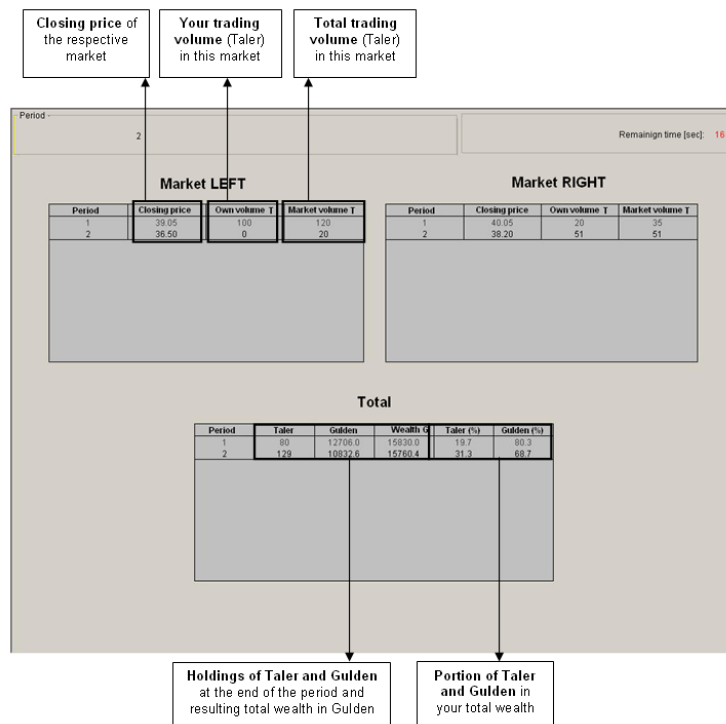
**Closing price** of the respective market

**Your trading volume** (Taler) in this market

**Total trading volume** (Taler) in this market

Period
2

Remainign time [sec]: 16

Market LEFT

| Period | Closing price | Own volume T | Market volume T |
|---|---|---|---|
| 1 | 39.05 | 100 | 120 |
| 2 | 36.50 | 0 | 20 |

Market RIGHT

| Period | Closing price | Own volume T | Market volume T |
|---|---|---|---|
| 1 | 40.05 | 20 | 35 |
| 2 | 38.20 | 51 | 51 |

Total

| Period | Taler | Gulden | Wealth G | Taler (%) | Gulden (%) |
|---|---|---|---|---|---|
| 1 | 80 | 12706.0 | 15830.0 | 19.7 | 80.3 |
| 2 | 129 | 10832.6 | 15760.4 | 31.3 | 68.7 |

**Holdings of Taler and Gulden** at the end of the period and resulting total wealth in Gulden

**Portion of Taler and Gulden** in your total wealth